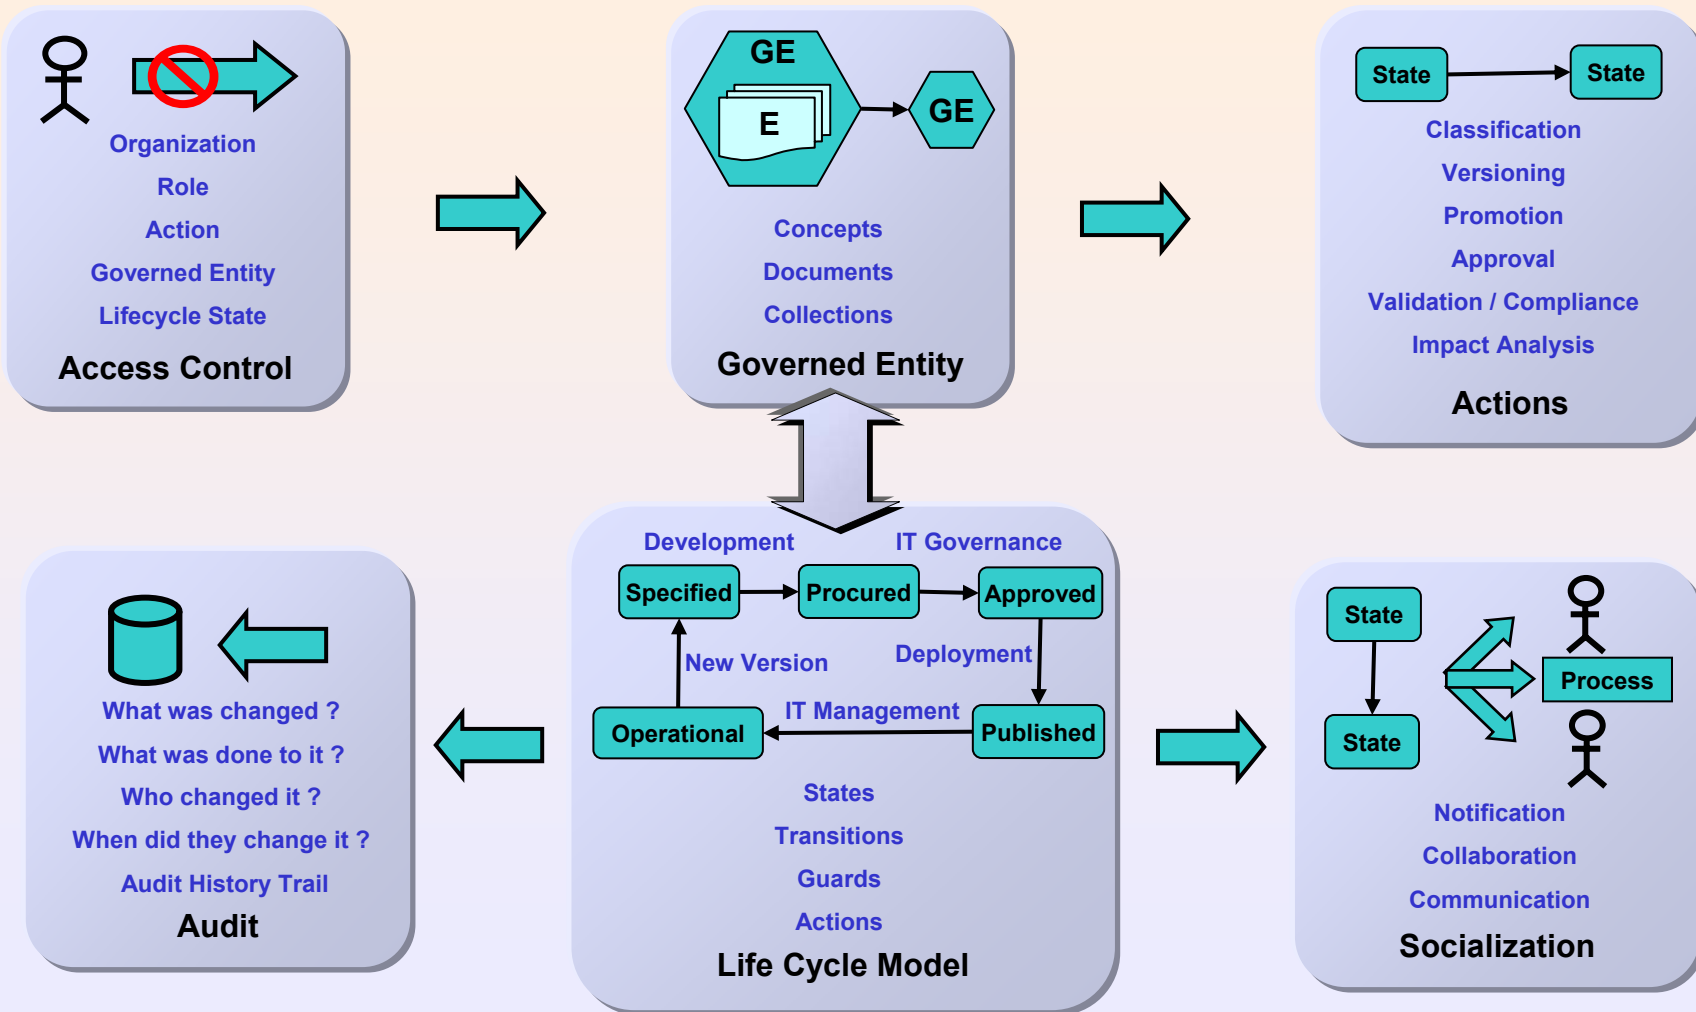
Organization
Role
Action
Governed Entity
Lifecycle State
Access Control

GE
E
GE
Concepts
Documents
Collections
Governed Entity

State
State
Classification
Versioning
Promotion
Approval
Validation / Compliance
Impact Analysis
Actions

What was changed ?
What was done to it ?
Who changed it ?
When did they change it ?
Audit History Trail
Audit

Development
IT Governance
Specified
Procured
Approved
New Version
Deployment
IT Management
Operational
Published
States
Transitions
Guards
Actions
Life Cycle Model

State
State
Process
Notification
Collaboration
Communication
Socialization